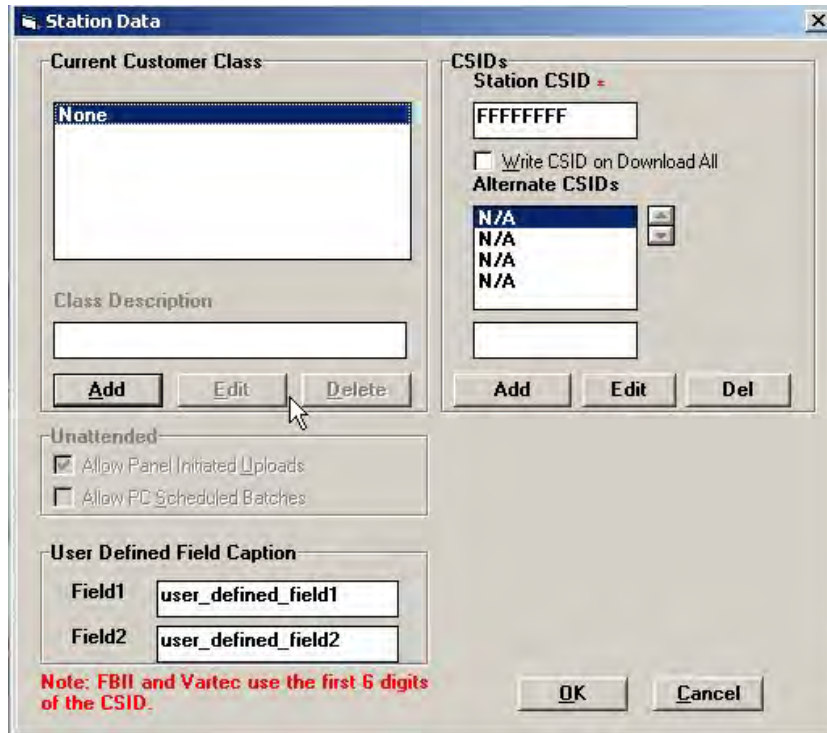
Station Data

Current Customer Class

None

Class Description

Add
Edit
Delete

Unattended
Allow Panel Initiated Uploads
Allow PC Scheduled Batches

User Defined Field Caption
Field1 user_defined_field1
Field2 user_defined_field2

Note: FBII and Vartec use the first 6 digits of the CSID.

CSIDs
Station CSID *
FFFFFFFF
Write CSID on Download All
Alternate CSIDs
N/A
N/A
N/A
N/A

Add
Edit
Del

OK
Cancel